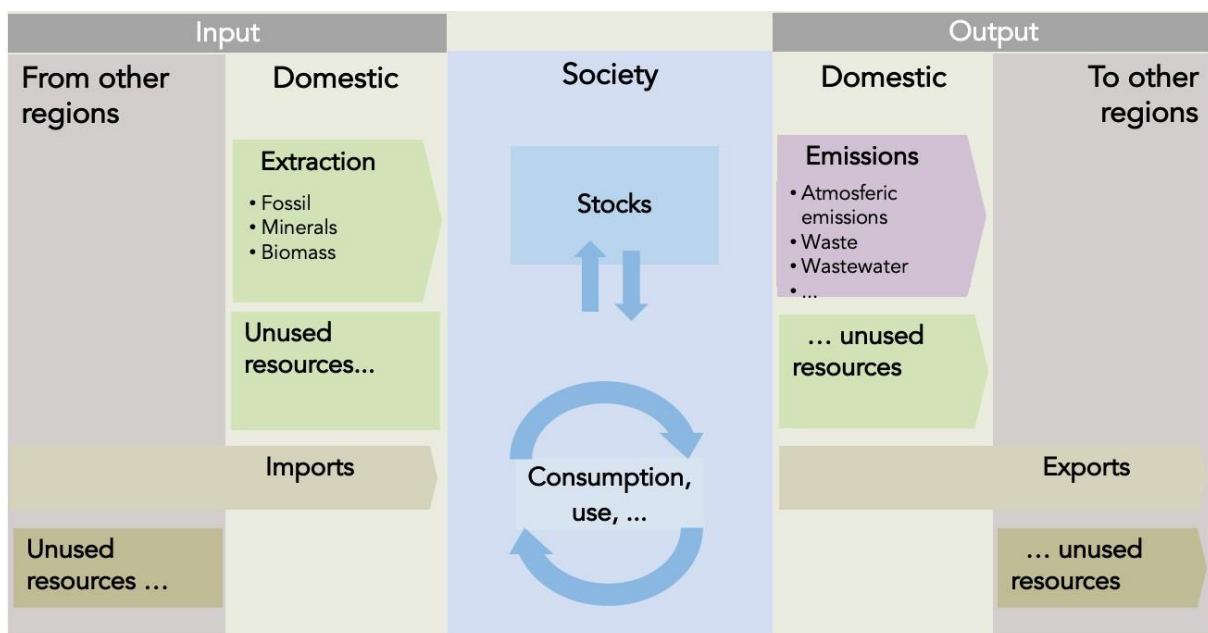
Input

From other regions

Domestic

Extraction
• Fossil
• Minerals
• Biomass

Unused resources...

Imports

Unused resources …

Society

Stocks

Consumption, use, ...

Output

Domestic

Emissions
• Atmosferic emissions
• Waste
• Wastewater
• ...

… unused resources

Exports

To other regions

… unused resources